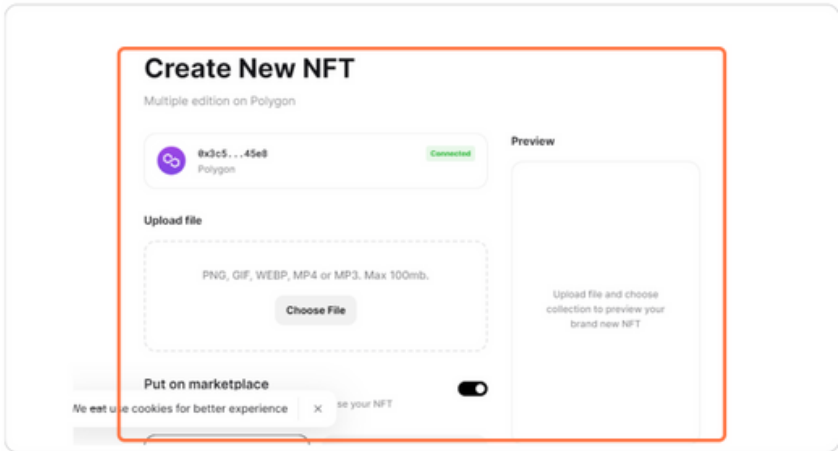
Create New NFT

Multiple edition on Polygon

0x3c5...45e8
Polygon

Connected

Preview

Upload file

PNG, GIF, WEBP, MP4 or MP3. Max 100mb.

Choose File

Upload file and choose collection to preview your brand new NFT

Put on marketplace

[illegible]se your NFT

We eat use cookies for better experience

×